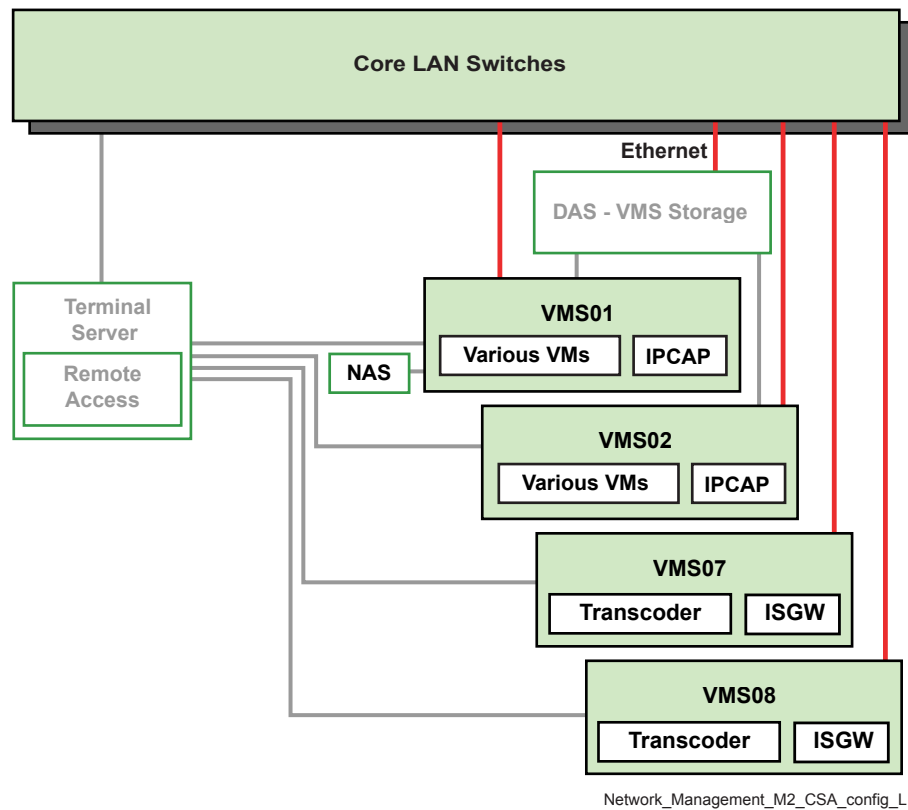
Core LAN Switches

Ethernet

DAS - VMS Storage

Terminal Server

Remote Access

NAS

VMS01

Various VMs

IPCAP

VMS02

Various VMs

IPCAP

VMS07

Transcoder

ISGW

VMS08

Transcoder

ISGW

Network_Management_M2_CSA_config_L